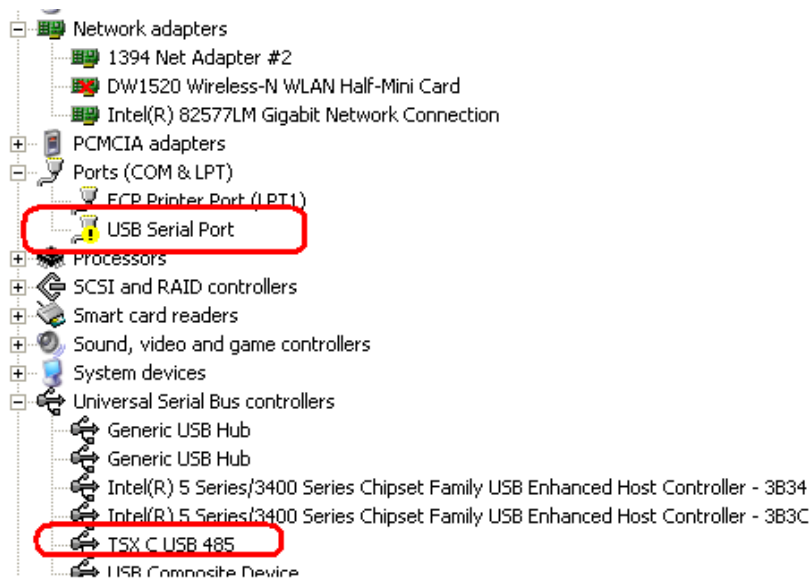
Network adapters
1394 Net Adapter #2
DW1520 Wireless-N WLAN Half-Mini Card
Intel(R) 82577LM Gigabit Network Connection
PCMCIA adapters
Ports (COM & LPT)
ECP Printer Port (LPT1)
USB Serial Port
Processors
SCSI and RAID controllers
Smart card readers
Sound, video and game controllers
System devices
Universal Serial Bus controllers
Generic USB Hub
Generic USB Hub
Intel(R) 5 Series/3400 Series Chipset Family USB Enhanced Host Controller - 3B34
Intel(R) 5 Series/3400 Series Chipset Family USB Enhanced Host Controller - 3B3C
TSX C USB 485
USB Composite Device